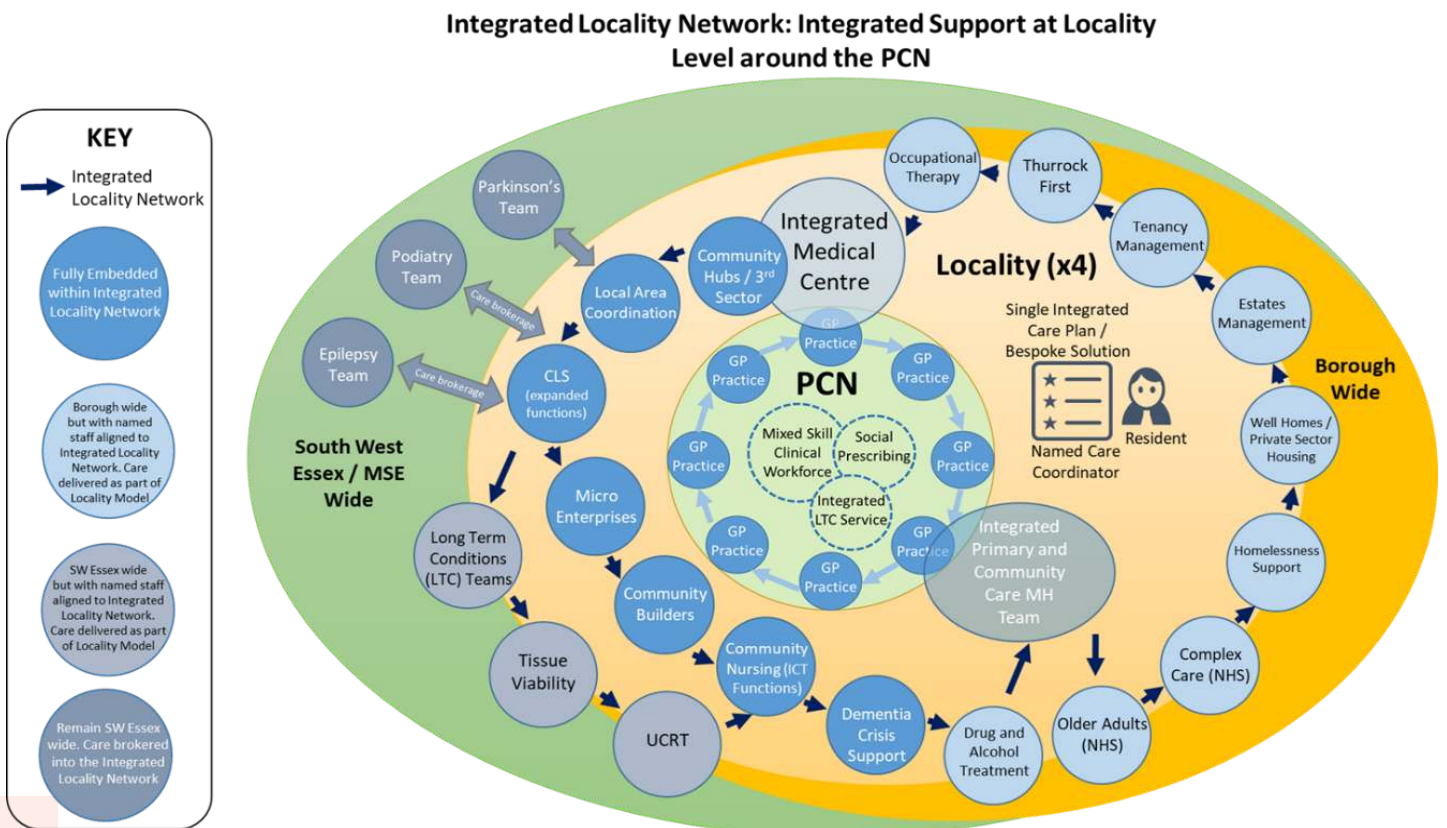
Integrated Locality Network: Integrated Support at Locality Level around the PCN

KEY

Integrated Locality Network

Fully Embedded within Integrated Locality Network

Borough wide but with named staff aligned to Integrated Locality Network. Care delivered as part of Locality Model

SW Essex wide but with named staff aligned to Integrated Locality Network. Care delivered as part of Locality Model

Remain SW Essex wide. Care brokered into the Integrated Locality Network

South West Essex / MSE Wide

Borough Wide

Locality (x4)

Parkinson's Team

Podiatry Team

Epilepsy Team

Care brokerage

Care brokerage

Occupational Therapy

Thurrock First

Integrated Medical Centre

Community Hubs / 3rd Sector

Local Area Coordination

CLS (expanded functions)

Tenancy Management

Estates Management

Single Integrated Care Plan / Bespoke Solution

Resident

Named Care Coordinator

PCN

GP Practice

GP Practice

GP Practice

GP Practice

GP Practice

GP Practice

GP Practice

GP Practice

GP Practice

Mixed Skill Clinical Workforce

Social Prescribing

Integrated LTC Service

Well Homes / Private Sector Housing

Homelessness Support

Integrated Primary and Community Care MH Team

Long Term Conditions (LTC) Teams

Micro Enterprises

Community Builders

Tissue Viability

Community Nursing (ICT Functions)

UCRT

Dementia Crisis Support

Drug and Alcohol Treatment

Older Adults (NHS)

Complex Care (NHS)